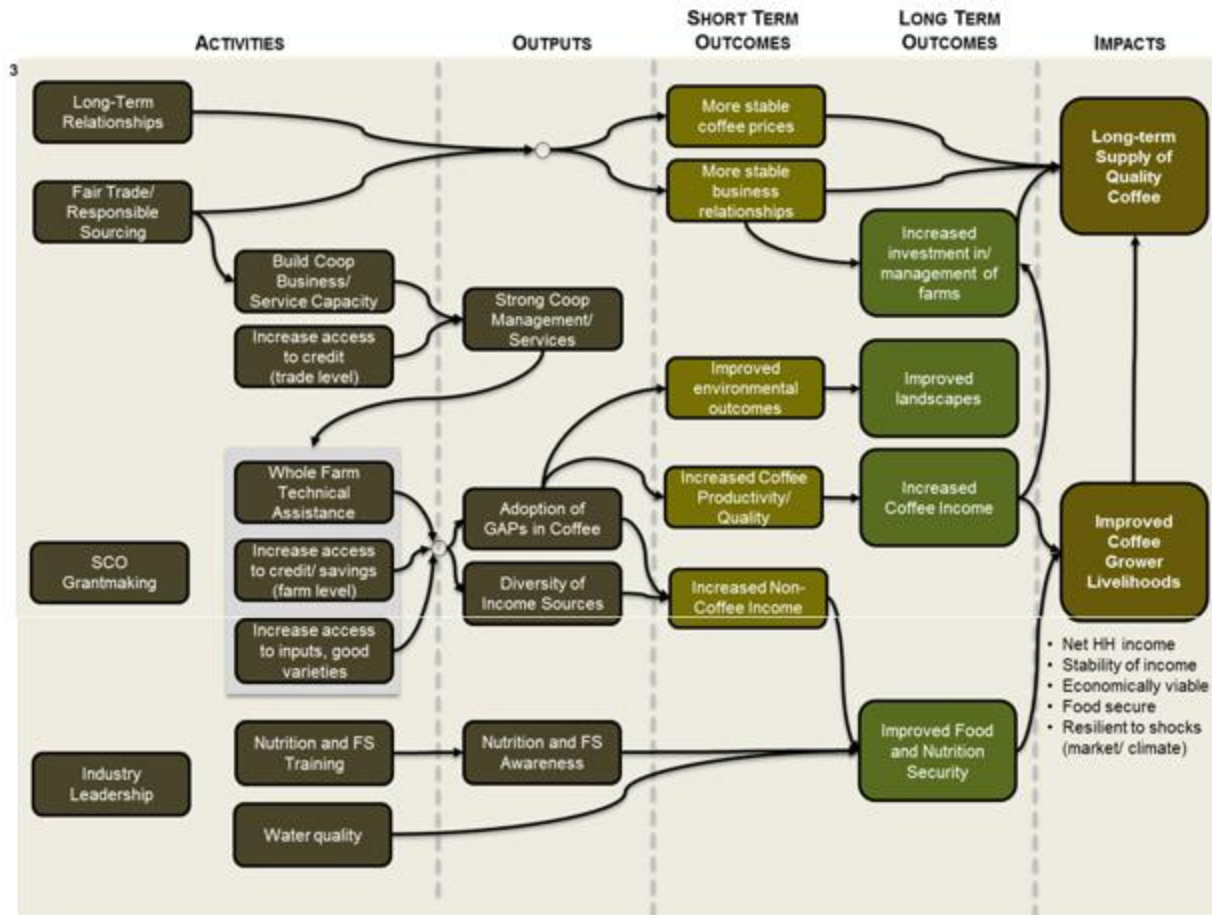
ACTIVITIES

OUTPUTS

SHORT TERM OUTCOMES

LONG TERM OUTCOMES

IMPACTS

3

Long-Term Relationships

Fair Trade/ Responsible Sourcing

Build Coop Business/ Service Capacity

Increase access to credit (trade level)

Strong Coop Management/ Services

More stable coffee prices

More stable business relationships

Increased investment in/ management of farms

Long-term Supply of Quality Coffee

Improved environmental outcomes

Improved landscapes

Whole Farm Technical Assistance

SCO Grantmaking

Increase access to credit/ savings (farm level)

Increase access to inputs, good varieties

Adoption of GAPs in Coffee

Diversity of Income Sources

Increased Coffee Productivity/ Quality

Increased Coffee Income

Increased Non-Coffee Income

Improved Coffee Grower Livelihoods

• Net HH income
• Stability of income
• Economically viable
• Food secure
• Resilient to shocks (market/ climate)

Industry Leadership

Nutrition and FS Training

Nutrition and FS Awareness

Improved Food and Nutrition Security

Water quality